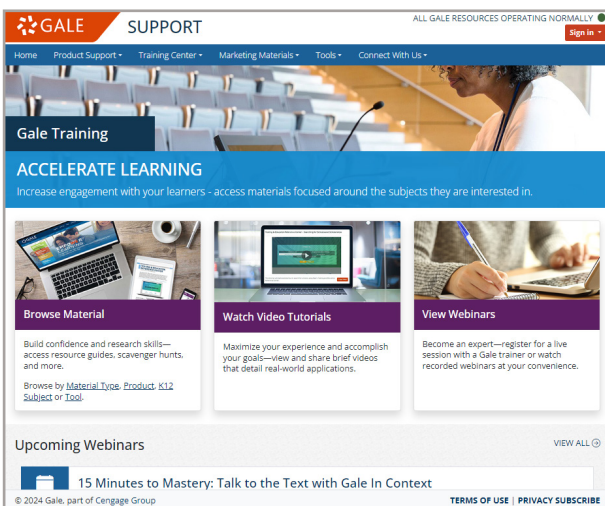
GALE SUPPORT

ALL GALE RESOURCES OPERATING NORMALLY

Sign in

Home Product Support Training Center Marketing Materials Tools Connect With Us

Gale Training

ACCELERATE LEARNING

Increase engagement with your learners - access materials focused around the subjects they are interested in.

Browse Material

Build confidence and research skills—access resource guides, scavenger hunts, and more.

Browse by Material Type, Product, K12 Subject or Tool.

Watch Video Tutorials

Maximize your experience and accomplish your goals—view and share brief videos that detail real-world applications.

View Webinars

Become an expert—register for a live session with a Gale trainer or watch recorded webinars at your convenience.

Upcoming Webinars

VIEW ALL

15 Minutes to Mastery: Talk to the Text with Gale In Context

© 2024 Gale, part of Cengage Group

TERMS OF USE | PRIVACY SUBSCRIBE